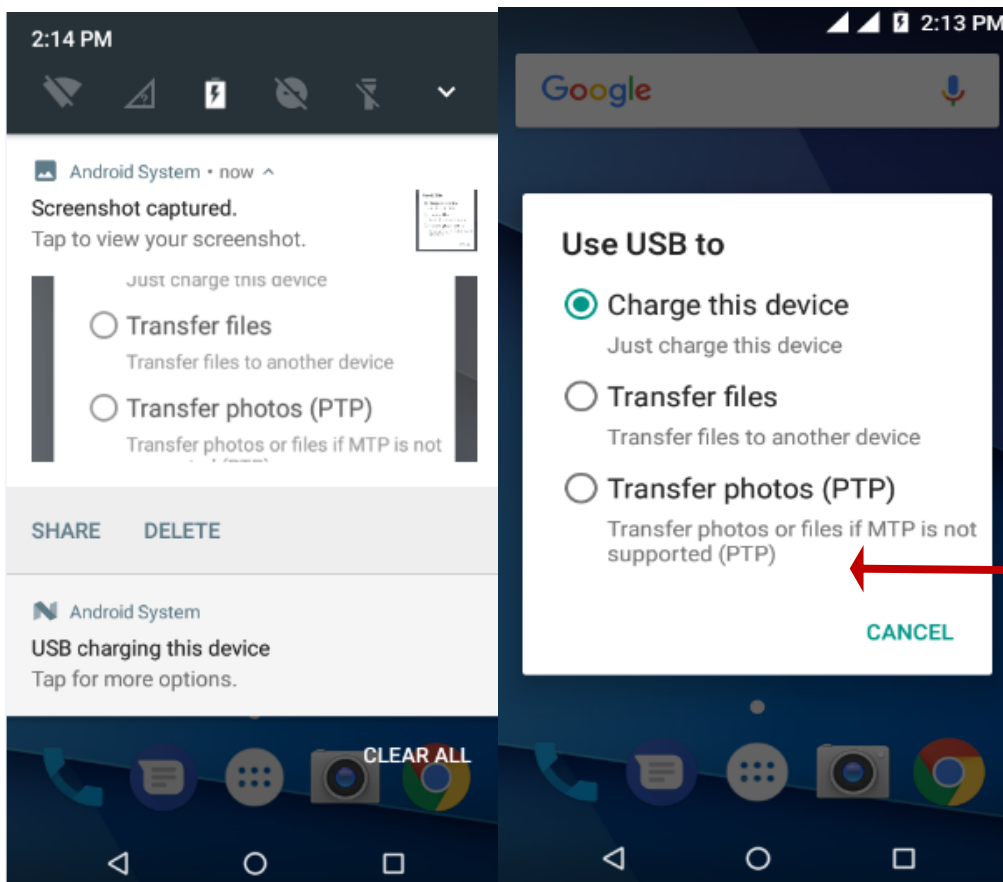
2:14 PM

Android System • now

Screenshot captured.

Tap to view your screenshot.

Just charge this device

Transfer files

Transfer files to another device

Transfer photos (PTP)

Transfer photos or files if MTP is not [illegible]

SHARE DELETE

Android System

USB charging this device

Tap for more options.

CLEAR ALL

2:13 PM

Google

Use USB to

Charge this device

Just charge this device

Transfer files

Transfer files to another device

Transfer photos (PTP)

Transfer photos or files if MTP is not supported (PTP)

CANCEL